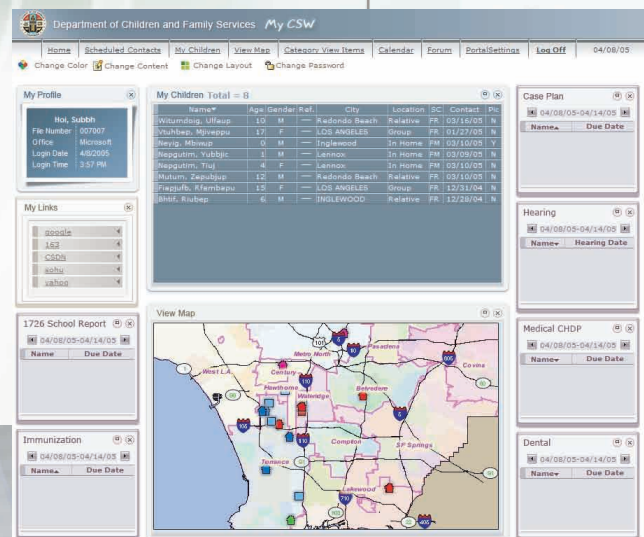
Department of Children and Family Services My CSW

Home | Scheduled Contacts | My Children | View Map | Category View Items | Calendar | Forum | PortalSettings | Log Off | 04/08/05

Change Color | Change Content | Change Layout | Change Password

My Profile

Hoi, Subbh
File Number 007007
Office Microsoft
Login Date 4/8/2005
Login Time 3:57 PM

My Links

google
163
CSDN
sohu
yahoo

1726 School Report
04/08/05-04/14/05
| Name | Due Date |
|---|---|

Immunization
04/08/05-04/14/05
| Name | Due Date |
|---|---|

My Children Total = 8

| Name | Age | Gender | Ref. | City | Location | SC | Contact | Pic |
|---|---|---|---|---|---|---|---|---|
| Witumdoig, Uffaup | 10 | M | — | Redondo Beach | Relative | FR | 03/16/05 | N |
| Vtuhbep, Mjiveppu | 17 | F | — | LOS ANGELES | Group | FR | 01/27/05 | N |
| Neyig, Mbiwup | 0 | M | — | Inglewood | In Home | FM | 03/10/05 | Y |
| Nepgutim, Yubbjc | 1 | M | — | Lennox | In Home | FM | 03/09/05 | N |
| Nepgutim, Tiuj | 4 | F | — | Lennox | In Home | FM | 03/10/05 | N |
| Mutum, Zepubjup | 12 | M | — | Redondo Beach | Relative | FR | 03/16/05 | N |
| Fiepjufb, Kfembepu | 15 | F | — | LOS ANGELES | Group | FR | 12/31/04 | N |
| Bhtif, Riubep | 6 | M | — | INGLEWOOD | Relative | FR | 12/28/04 | N |

View Map

Metro North
Pasadena
West L.A.
Century
Hawthorne
Wateridge
Belvedere
Covina
Compton
SF Springs
Torrance
Lakewood

Case Plan
04/08/05-04/14/05
| Name | Due Date |
|---|---|

Hearing
04/08/05-04/14/05
| Name | Hearing Date |
|---|---|

Medical CHDP
04/08/05-04/14/05
| Name | Due Date |
|---|---|

Dental
04/08/05-04/14/05
| Name | Due Date |
|---|---|